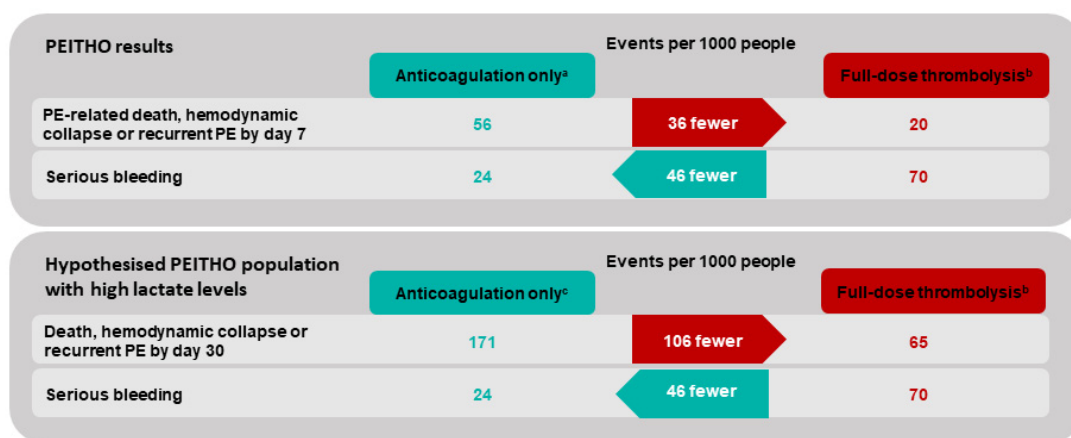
PEITHO results

Events per 1000 people

| | Anticoagulation only$^a$ | | Full-dose thrombolysis$^b$ |
|---|---|---|---|
| PE-related death, hemodynamic collapse or recurrent PE by day 7 | 56 | 36 fewer | 20 |
| Serious bleeding | 24 | 46 fewer | 70 |

Hypothesised PEITHO population with high lactate levels

Events per 1000 people

| | Anticoagulation only$^c$ | | Full-dose thrombolysis$^b$ |
|---|---|---|---|
| Death, hemodynamic collapse or recurrent PE by day 30 | 171 | 106 fewer | 65 |
| Serious bleeding | 24 | 46 fewer | 70 |